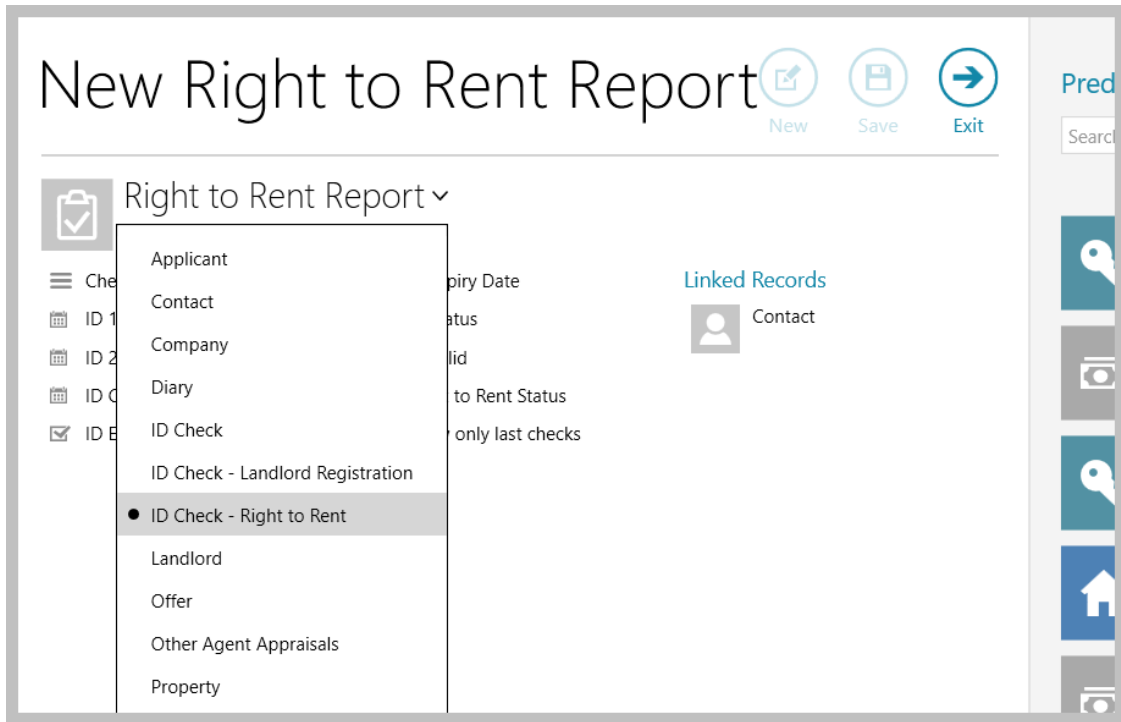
New Right to Rent Report

New Save Exit

Pred

Searc

Right to Rent Report

Applicant
Contact
Company
Diary
ID Check
ID Check - Landlord Registration
ID Check - Right to Rent
Landlord
Offer
Other Agent Appraisals
Property

Che
ID 1
ID 2
ID C
ID E

piry Date
atus
lid
to Rent Status
only last checks

Linked Records

Contact